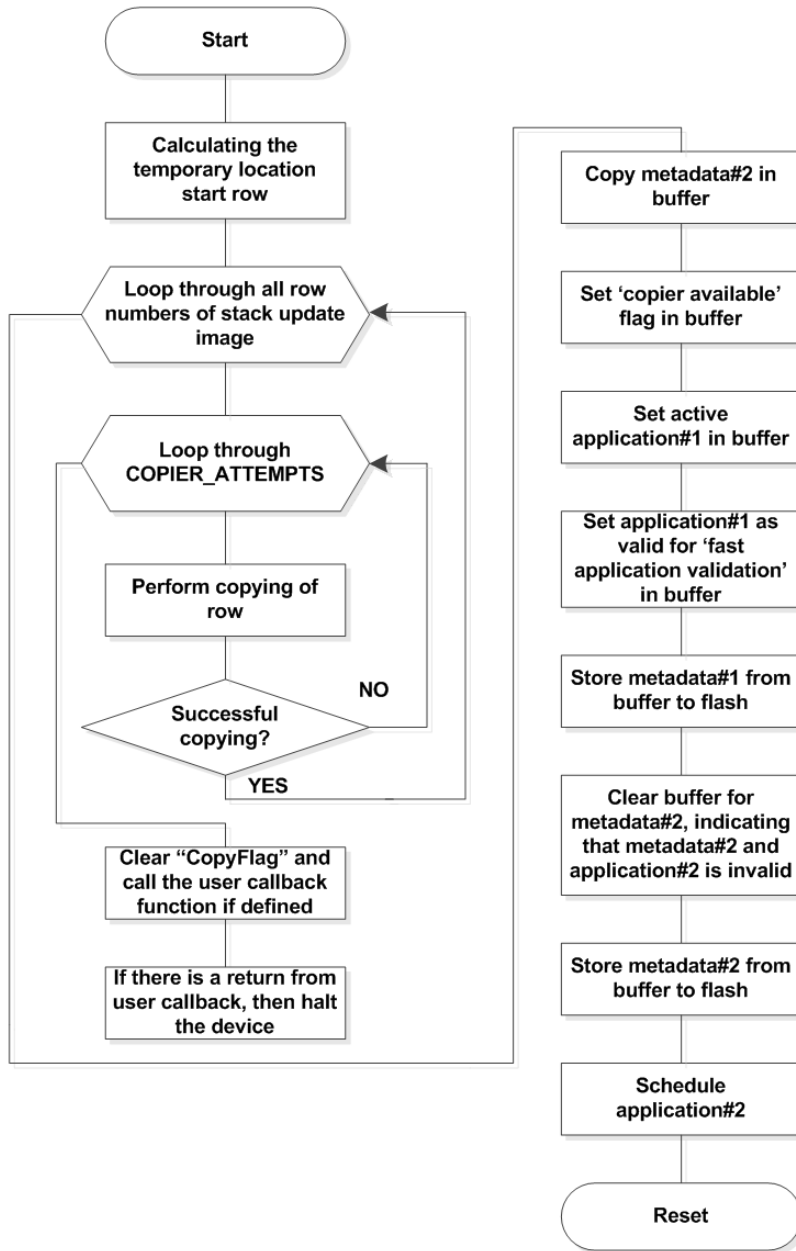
Start

Calculating the temporary location start row

Loop through all row numbers of stack update image

Loop through COPIER_ATTEMPTS

Perform copying of row

Successful copying?

NO

YES

Clear "CopyFlag" and call the user callback function if defined

If there is a return from user callback, then halt the device

Copy metadata#2 in buffer

Set 'copier available' flag in buffer

Set active application#1 in buffer

Set application#1 as valid for 'fast application validation' in buffer

Store metadata#1 from buffer to flash

Clear buffer for metadata#2, indicating that metadata#2 and application#2 is invalid

Store metadata#2 from buffer to flash

Schedule application#2

Reset